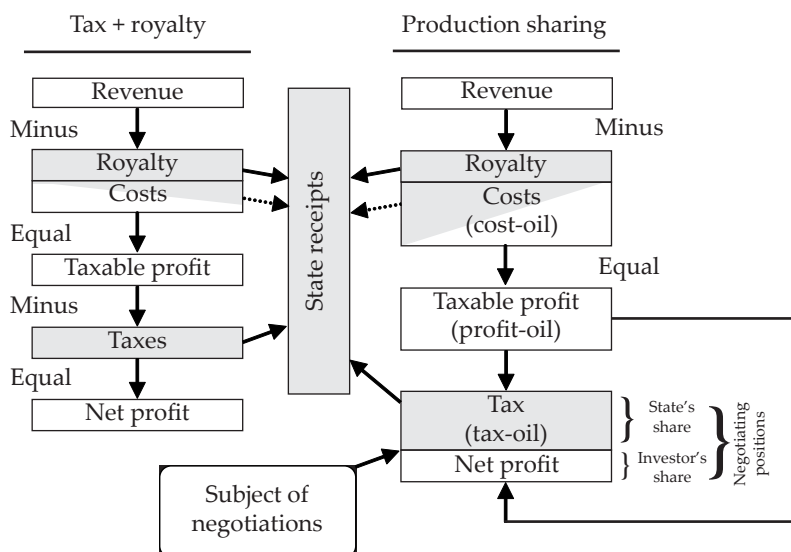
Tax + royalty

Production sharing

Revenue

Minus

Royalty

Costs

Equal

Taxable profit

Minus

Taxes

Equal

Net profit

State receipts

Revenue

Minus

Royalty

Costs (cost-oil)

Equal

Taxable profit (profit-oil)

Tax (tax-oil)

Net profit

State's share

Investor's share

Negotiating positions

Subject of negotiations